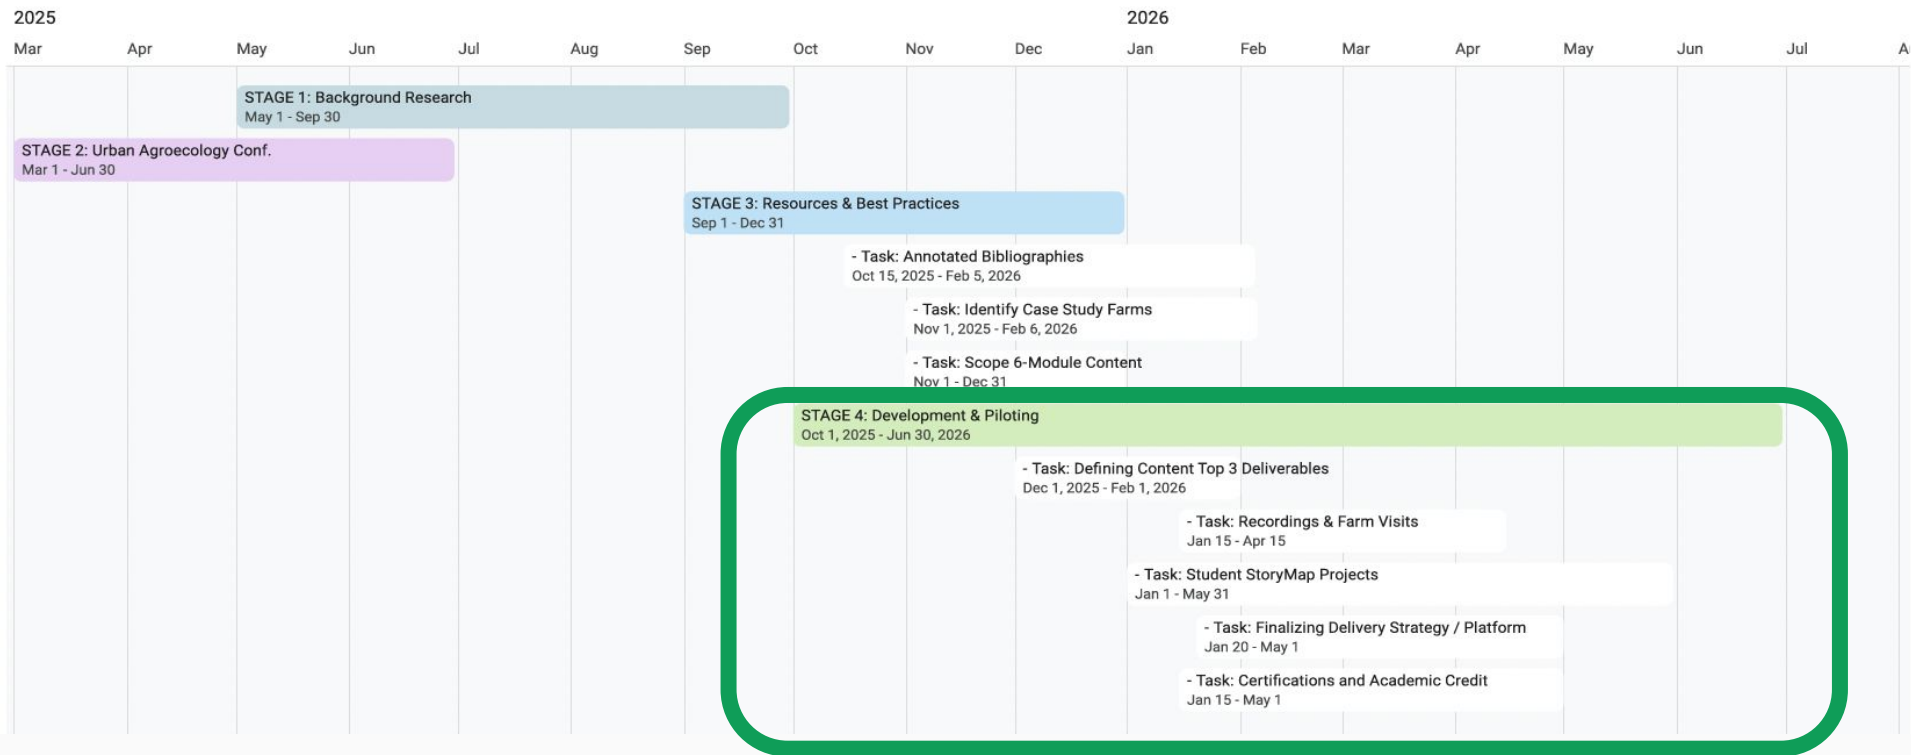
2025

2026

Mar Apr May Jun Jul Aug Sep Oct Nov Dec Jan Feb Mar Apr May Jun Jul A

STAGE 1: Background Research
May 1 - Sep 30

STAGE 2: Urban Agroecology Conf.
Mar 1 - Jun 30

STAGE 3: Resources & Best Practices
Sep 1 - Dec 31

- Task: Annotated Bibliographies
Oct 15, 2025 - Feb 5, 2026

- Task: Identify Case Study Farms
Nov 1, 2025 - Feb 6, 2026

- Task: Scope 6-Module Content
Nov 1 - Dec 31

STAGE 4: Development & Piloting
Oct 1, 2025 - Jun 30, 2026

- Task: Defining Content Top 3 Deliverables
Dec 1, 2025 - Feb 1, 2026

- Task: Recordings & Farm Visits
Jan 15 - Apr 15

- Task: Student StoryMap Projects
Jan 1 - May 31

- Task: Finalizing Delivery Strategy / Platform
Jan 20 - May 1

- Task: Certifications and Academic Credit
Jan 15 - May 1